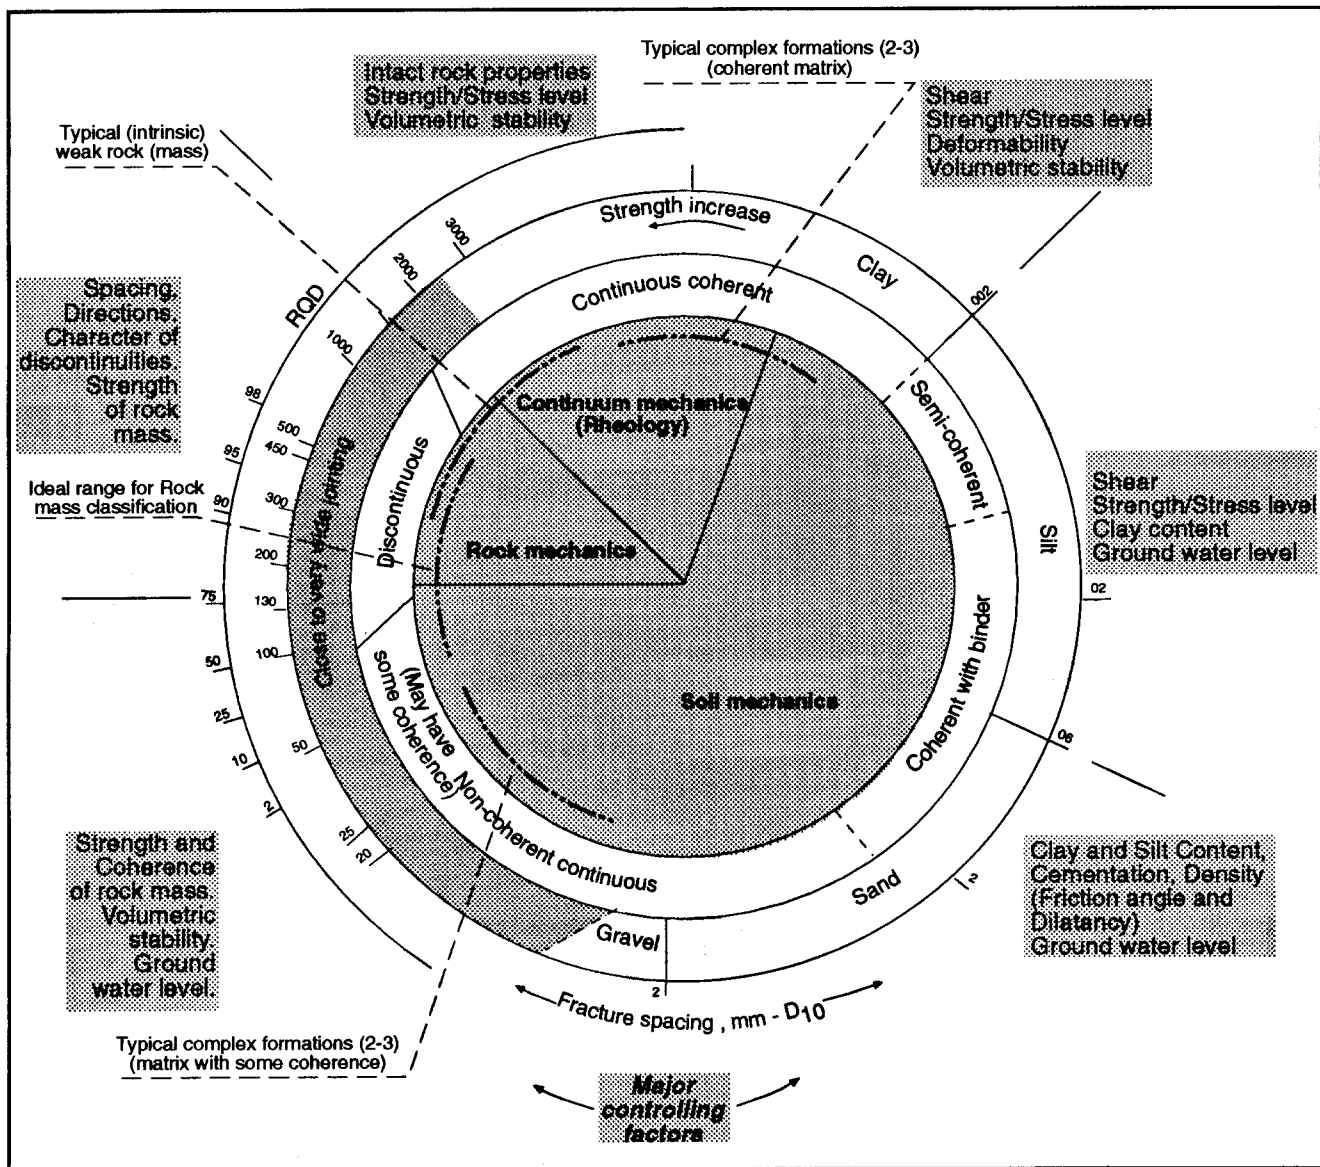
Typical complex formations (2-3)
(coherent matrix)

Intact rock properties
Strength/Stress level
Volumetric stability

Shear
Strength/Stress level
Deformability
Volumetric stability

Typical (intrinsic)
weak rock (mass)

Strength increase

Clay

Continuous coherent

RQD

3000

2000

1000

002

Spacing,
Directions,
Character of
discontinuities.
Strength
of rock
mass.

98

500

450

95

90

300

200

130

100

75

50

25

10

2

Semi-coherent

Continuum mechanics
(Rheology)

Discontinuous

Close to very wide jointing

Ideal range for Rock
mass classification

Rock mechanics

Shear
Strength/Stress level
Clay content
Ground water level

Silt

02

(May have
some coherence)

Soil mechanics

Coherent with binder

06

50

25

20

Non-coherent continuous

Strength and
Coherence
of rock mass.
Volumetric
stability.
Ground
water level.

Sand

2

Clay and Silt Content,
Cementation, Density
(Friction angle and
Dilatancy)
Ground water level

Gravel

2

Fracture spacing , mm - $D_{10}$

Typical complex formations (2-3)
(matrix with some coherence)

Major
controlling
factors